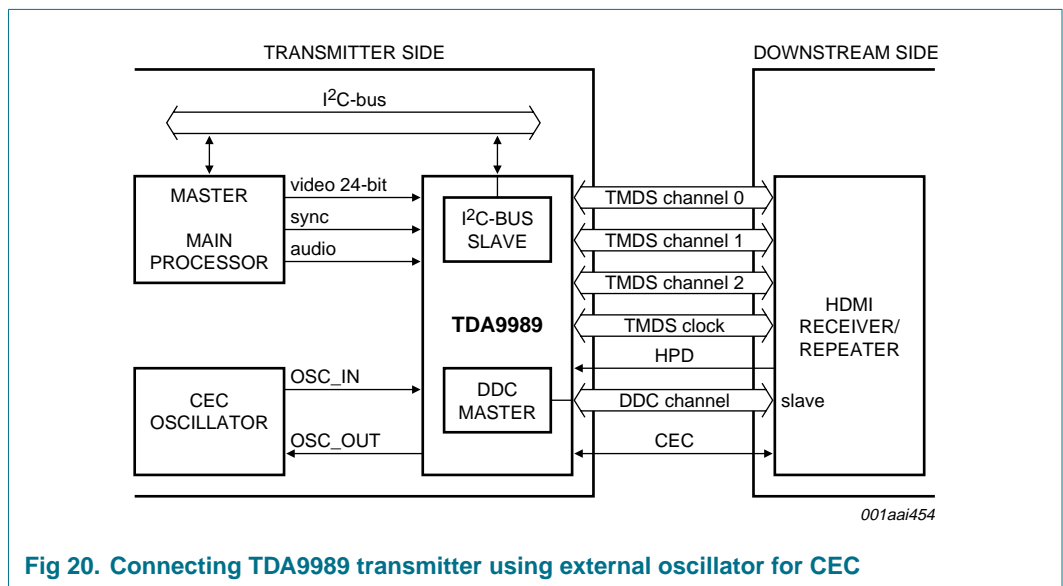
TRANSMITTER SIDE

DOWNSTREAM SIDE

$I^2C$-bus

MASTER

MAIN PROCESSOR

video 24-bit

sync

audio

$I^2C$-BUS SLAVE

TDA9989

DDC MASTER

TMDS channel 0

TMDS channel 1

TMDS channel 2

TMDS clock

HPD

DDC channel

CEC

HDMI RECEIVER/ REPEATER

slave

CEC OSCILLATOR

OSC_IN

OSC_OUT

001aai454

Fig 20. Connecting TDA9989 transmitter using external oscillator for CEC